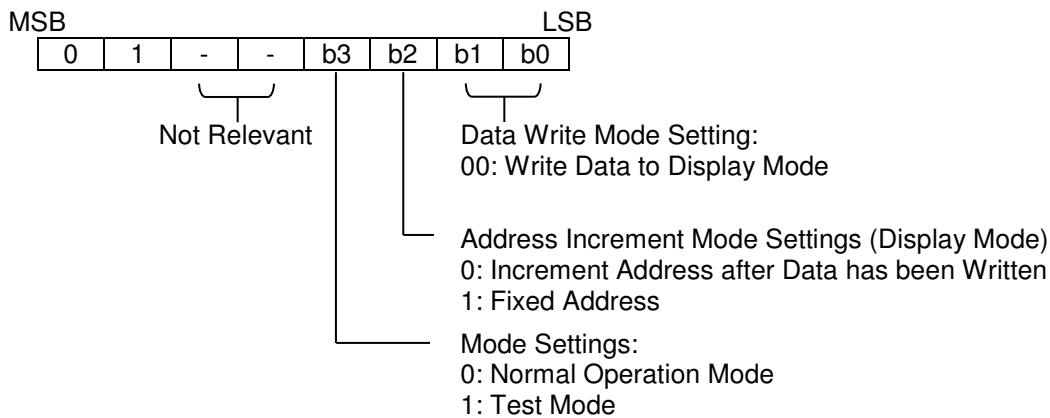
MSB LSB

| 0 | 1 | - | - | b3 | b2 | b1 | b0 |
|---|---|---|---|---|---|---|---|

Not Relevant

Data Write Mode Setting:
00: Write Data to Display Mode

Address Increment Mode Settings (Display Mode)
0: Increment Address after Data has been Written
1: Fixed Address

Mode Settings:
0: Normal Operation Mode
1: Test Mode